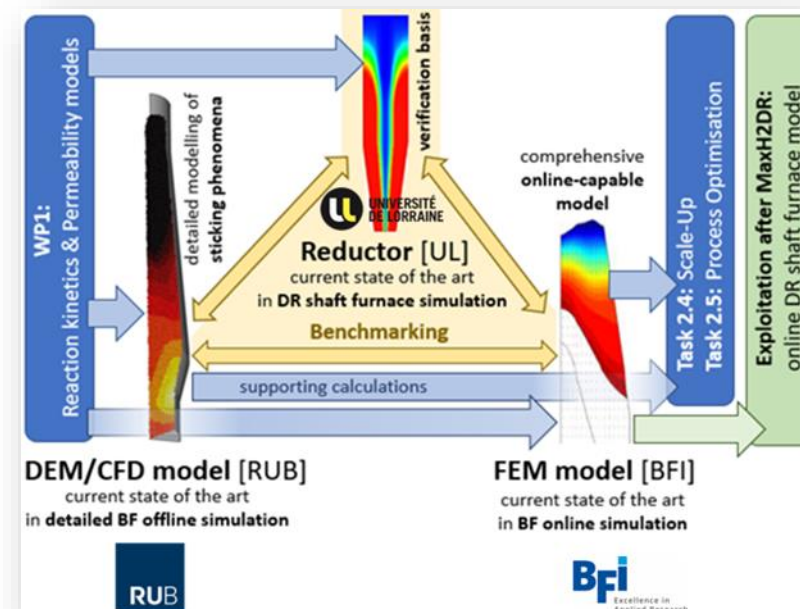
WP1:
Reaction kinetics & Permeability models

detailed modelling of sticking phenomena

verification basis

UNIVERSITÉ DE LORRAINE

Reductor [UL]
current state of the art in DR shaft furnace simulation

Benchmarking

comprehensive online-capable model

supporting calculations

Task 2.4: Scale-Up
Task 2.5: Process Optimisation

Exploitation after MaxH2DR:
online DR shaft furnace model

DEM/CFD model [RUB]
current state of the art in detailed BF offline simulation

FEM model [BFI]
current state of the art in BF online simulation

RUB

BFI
Excellence in Applied Research